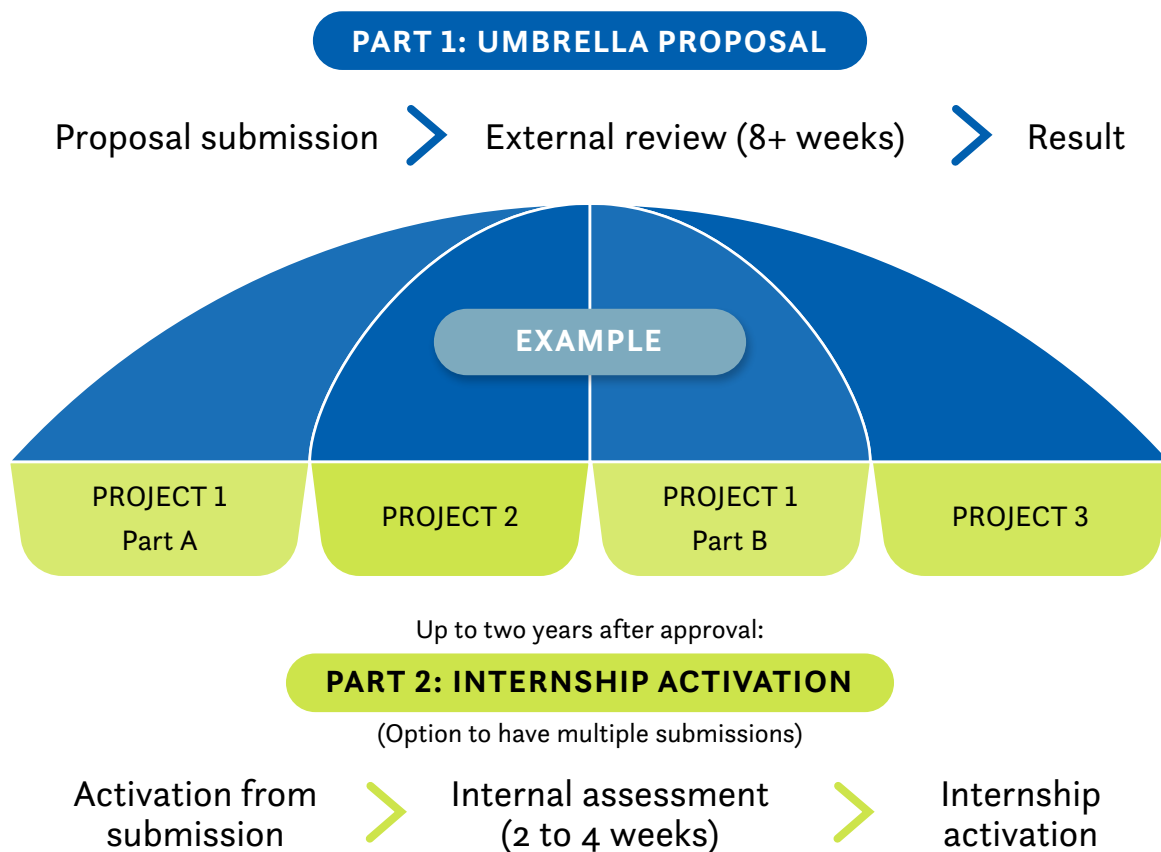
PART 1: UMBRELLA PROPOSAL

Proposal submission External review (8+ weeks) Result

EXAMPLE

PROJECT 1 Part A

PROJECT 2

PROJECT 1 Part B

PROJECT 3

Up to two years after approval:

PART 2: INTERNSHIP ACTIVATION

(Option to have multiple submissions)

Activation from submission

Internal assessment (2 to 4 weeks)

Internship activation